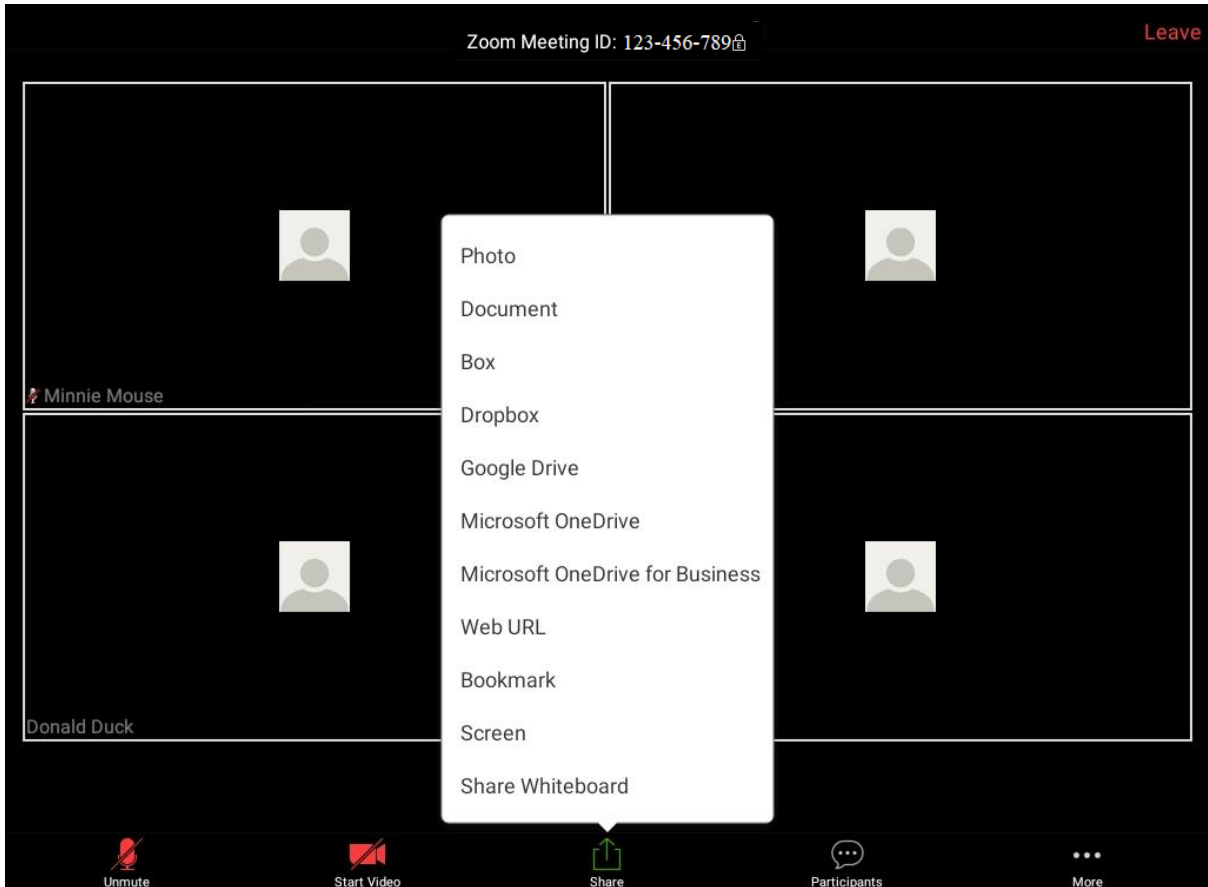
Zoom Meeting ID: 123-456-789

Leave

Minnie Mouse

Donald Duck

Photo

Document

Box

Dropbox

Google Drive

Microsoft OneDrive

Microsoft OneDrive for Business

Web URL

Bookmark

Screen

Share Whiteboard

Unmute

Start Video

Share

Participants

More